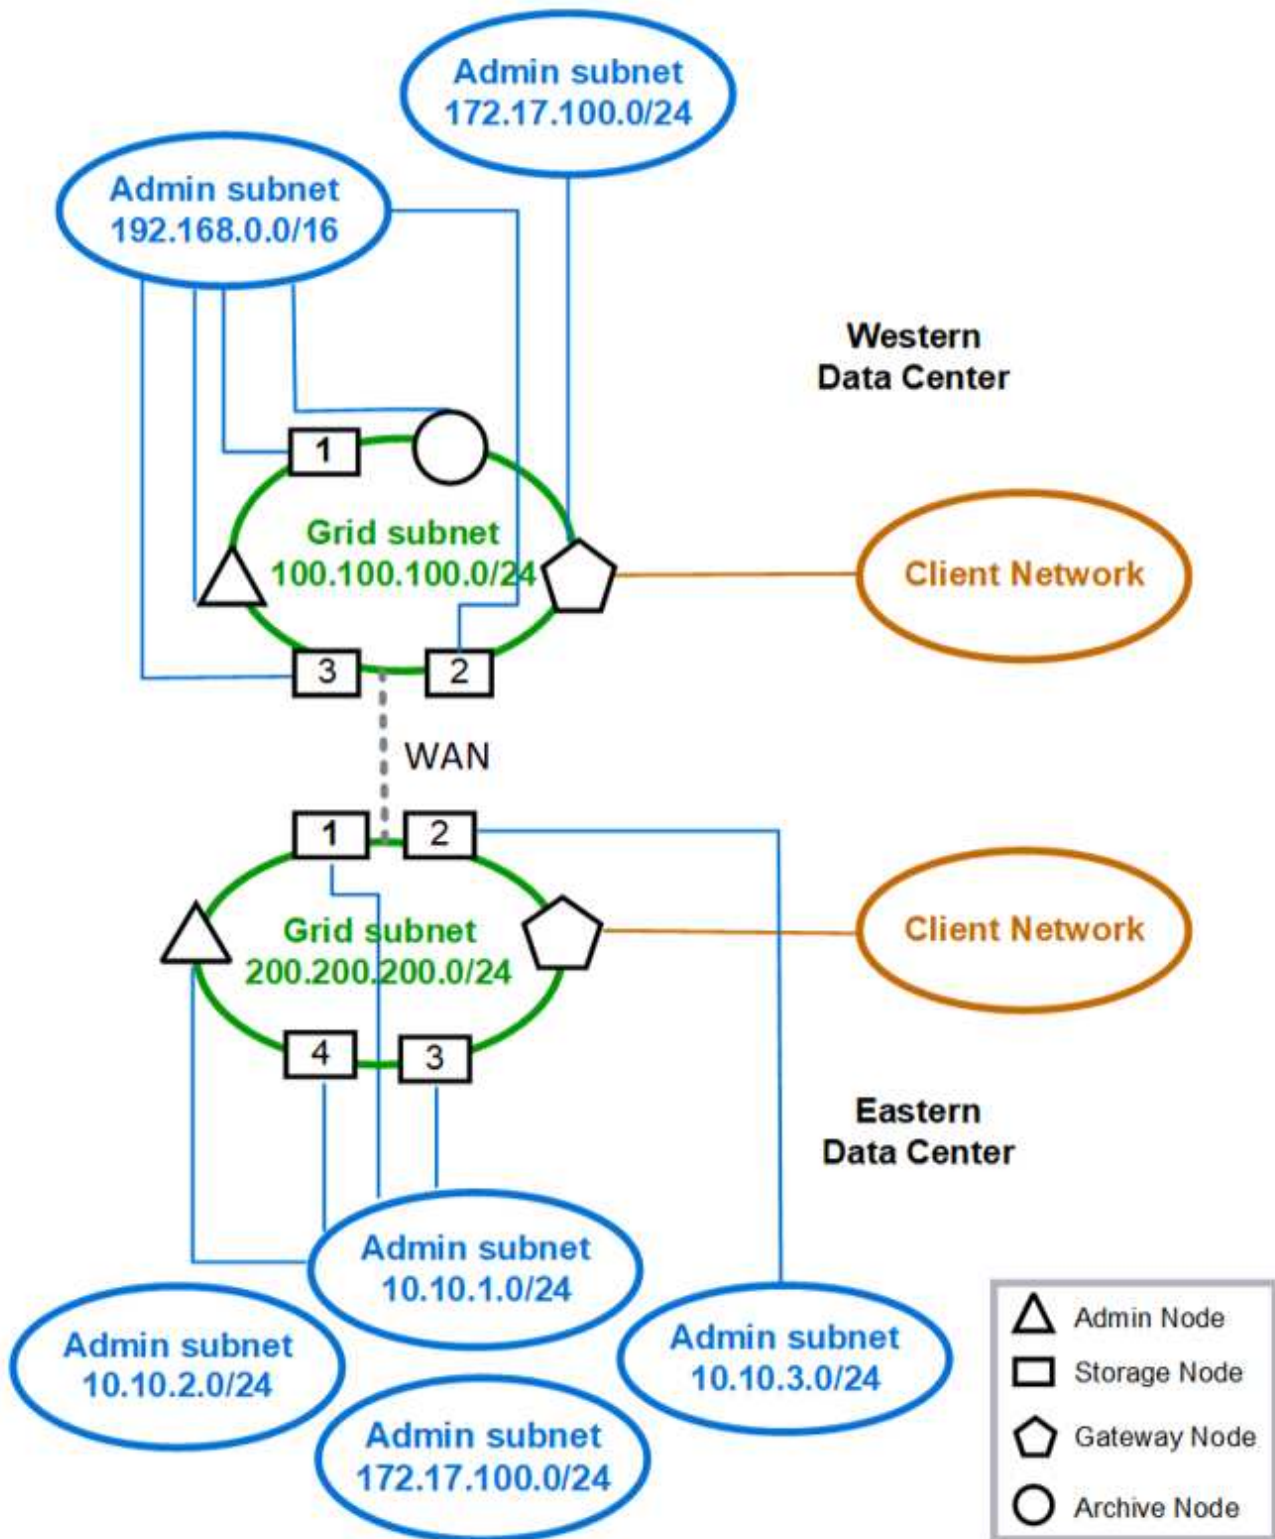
Admin subnet
172.17.100.0/24

Admin subnet
192.168.0.0/16

Western
Data Center

1

Grid subnet
100.100.100.0/24

Client Network

3

2

WAN

1

2

Grid subnet
200.200.200.0/24

Client Network

4

3

Eastern
Data Center

Admin subnet
10.10.1.0/24

Admin subnet
10.10.2.0/24

Admin subnet
10.10.3.0/24

Admin subnet
172.17.100.0/24

Admin Node
Storage Node
Gateway Node
Archive Node